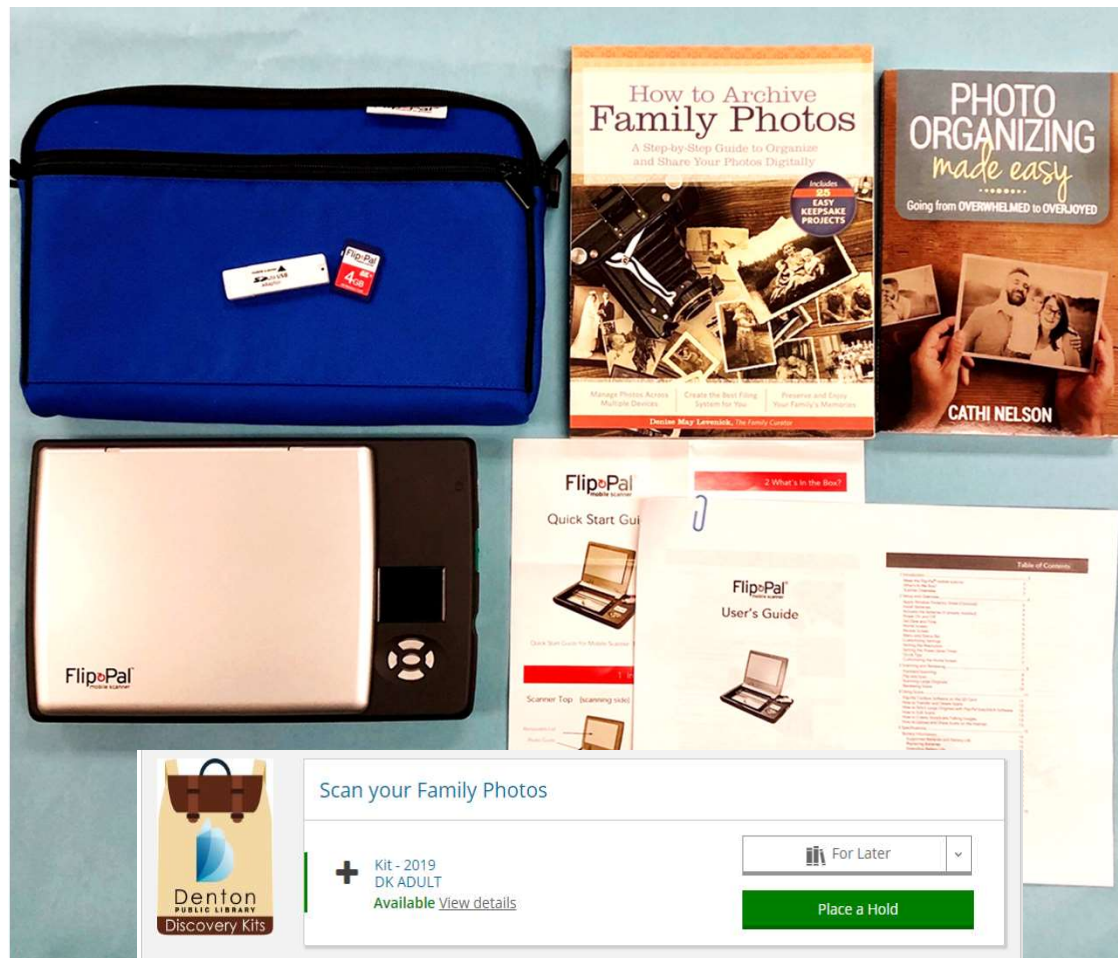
4GB

How to Archive Family Photos

A Step-by-Step Guide to Organize and Share Your Photos Digitally

Includes 25 EASY KEEPSAKE PROJECTS

Manage Photos Across Multiple Devices

Create the Best Filing System for You

Preserve and Enjoy Your Family's Memories

Denise May Levenick, The Family Curator

PHOTO ORGANIZING made easy

Going from OVERWHELMED to OVERJOYED

CATHI NELSON

Flip-Pal mobile scanner

Flip-Pal mobile scanner

Quick Start Gui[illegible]

2 What's in the Box?

Flip-Pal

User's Guide

Table of Contents

Scanner Top (scanning side)

Scan your Family Photos

Kit - 2019

DK ADULT

Available View details

For Later

Place a Hold

Denton PUBLIC LIBRARY

Discovery Kits